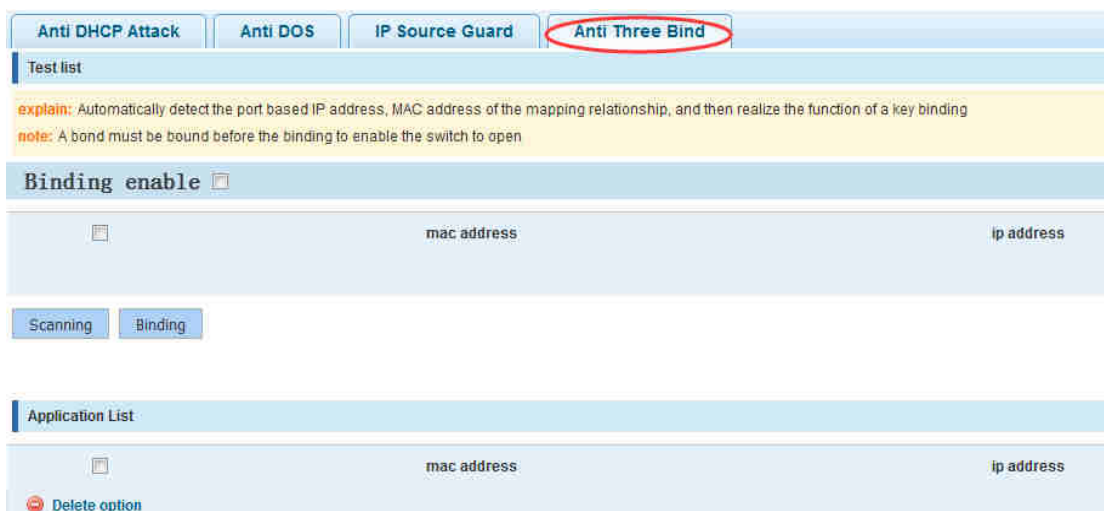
Anti DHCP Attack | Anti DOS | IP Source Guard | Anti Three Bind

Test list

explain: Automatically detect the port based IP address, MAC address of the mapping relationship, and then realize the function of a key binding
note: A bond must be bound before the binding to enable the switch to open

Binding enable

| | mac address | ip address |
|---|---|---|

Scanning Binding

Application List

| | mac address | ip address |
|---|---|---|

Delete option